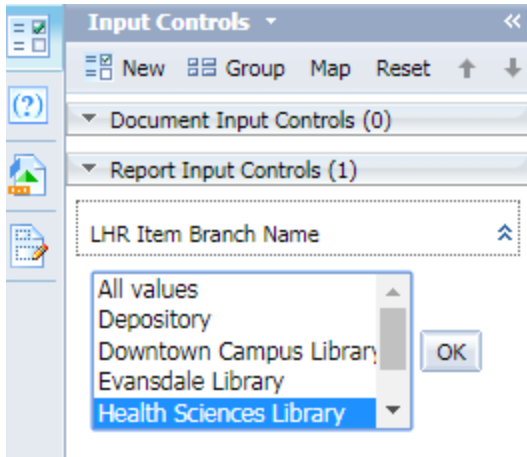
Input Controls

New Group Map Reset

Document Input Controls (0)

Report Input Controls (1)

LHR Item Branch Name

All values
Depository
Downtown Campus Library
Evansdale Library
Health Sciences Library

OK